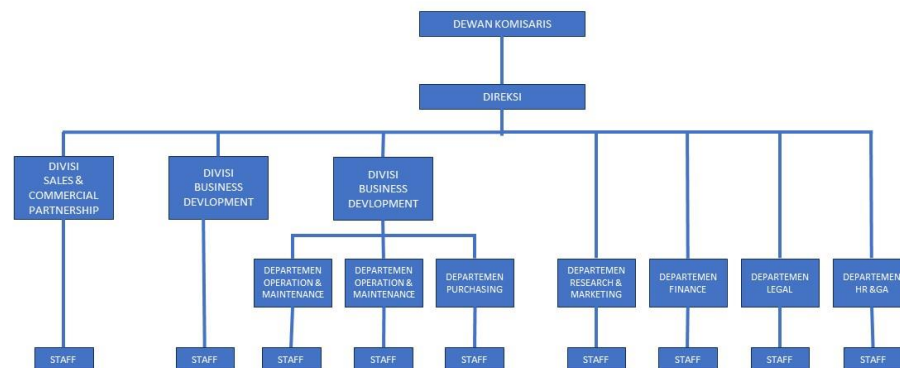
DEWAN KOMISARIS

DIREKSI

DIVISI SALES & COMMERCIAL PARTNERSHIP

DIVISI BUSINESS DEVLOPMENT

DIVISI BUSINESS DEVLOPMENT

DEPARTEMEN OPERATION & MAINTENANCE

DEPARTEMEN OPERATION & MAINTENANCE

DEPARTEMEN PURCHASING

DEPARTEMEN RESEARCH & MARKETING

DEPARTEMEN FINANCE

DEPARTEMEN LEGAL

DEPARTEMEN HR &GA

STAFF

STAFF

STAFF

STAFF

STAFF

STAFF

STAFF

STAFF

STAFF